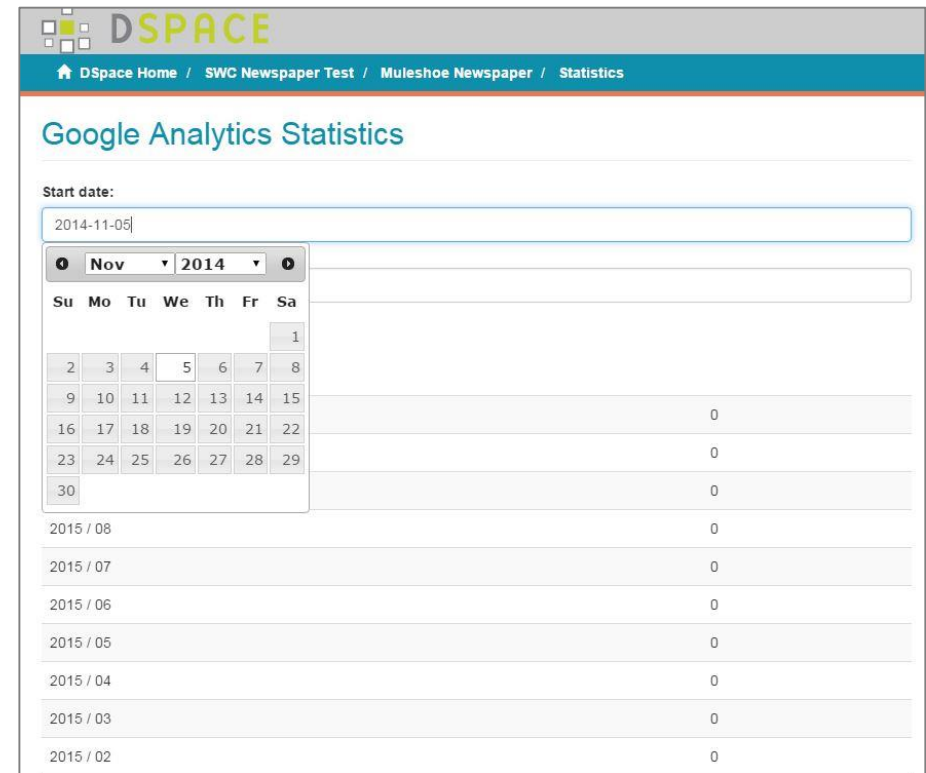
DSPACE

DSpace Home / SWC Newspaper Test / Muleshoe Newspaper / Statistics

Google Analytics Statistics

Start date:

2014-11-05

Nov 2014

| Su | Mo | Tu | We | Th | Fr | Sa |
|---|---|---|---|---|---|---|
| | | | | | | 1 |
| 2 | 3 | 4 | 5 | 6 | 7 | 8 |
| 9 | 10 | 11 | 12 | 13 | 14 | 15 |
| 16 | 17 | 18 | 19 | 20 | 21 | 22 |
| 23 | 24 | 25 | 26 | 27 | 28 | 29 |
| 30 | | | | | | |

0
0
0

| | |
|---|---|
| 2015 / 08 | 0 |
| 2015 / 07 | 0 |
| 2015 / 06 | 0 |
| 2015 / 05 | 0 |
| 2015 / 04 | 0 |
| 2015 / 03 | 0 |
| 2015 / 02 | 0 |